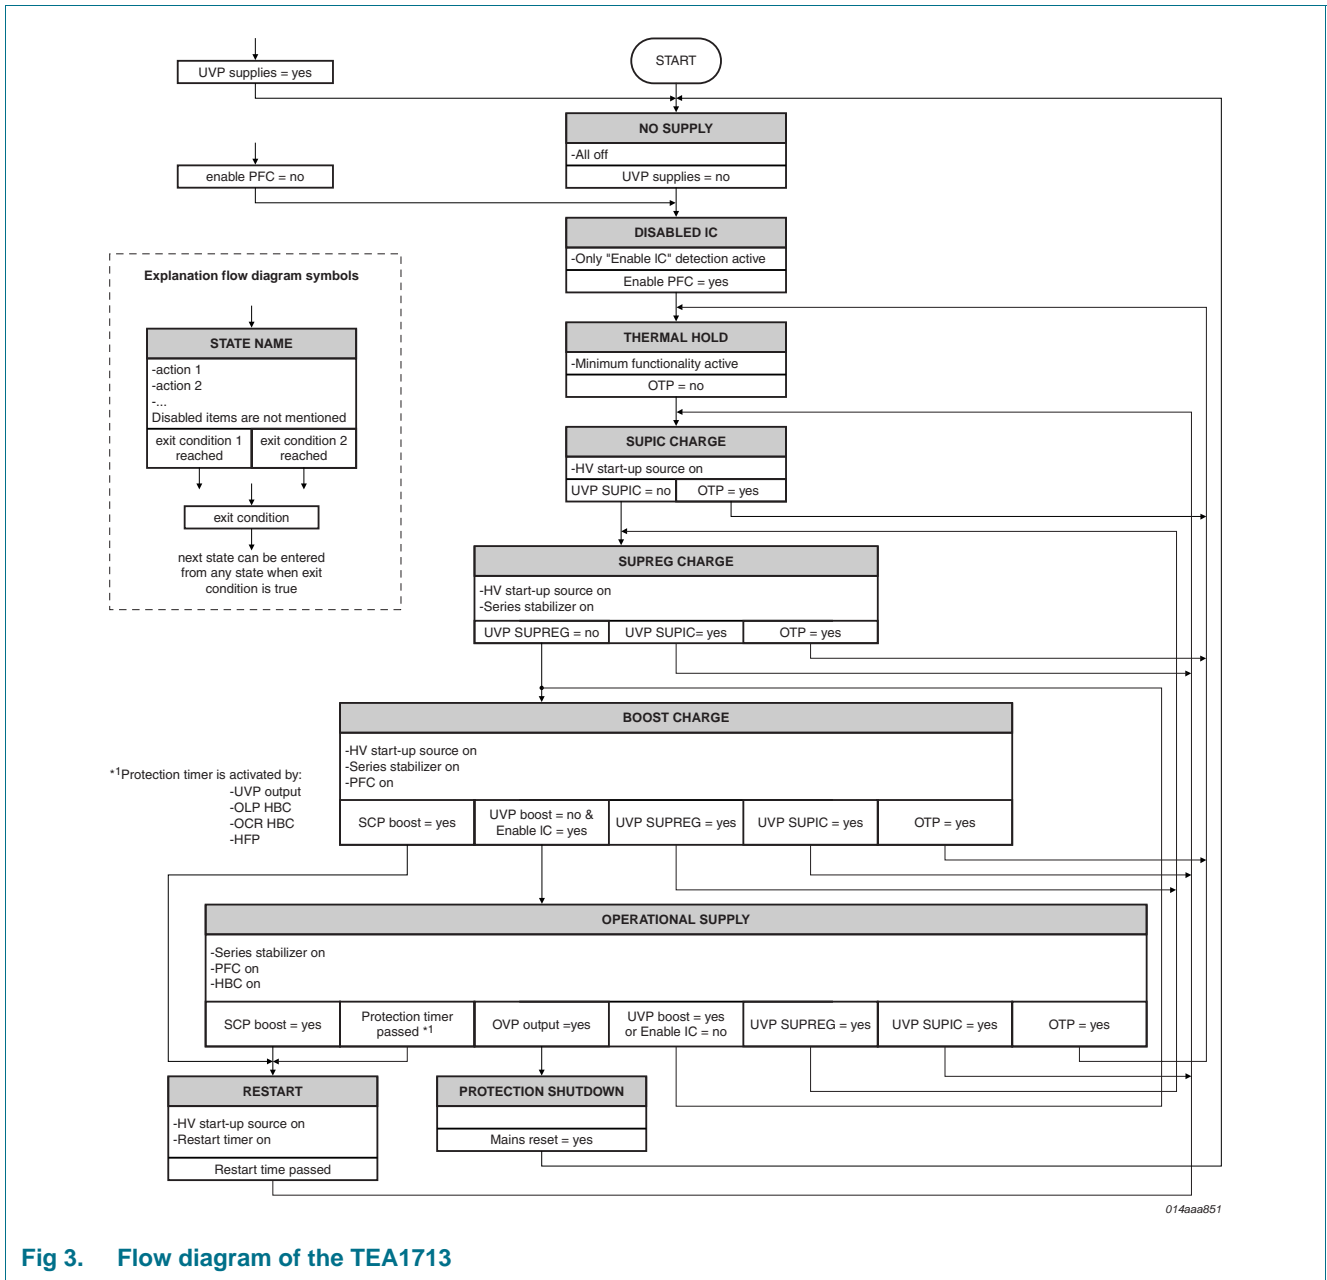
UVP supplies = yes

START

NO SUPPLY
-All off
UVP supplies = no

enable PFC = no

DISABLED IC
-Only "Enable IC" detection active
Enable PFC = yes

Explanation flow diagram symbols

STATE NAME
-action 1
-action 2
-...
Disabled items are not mentioned

| exit condition 1 reached | exit condition 2 reached |
|---|---|

exit condition

next state can be entered from any state when exit condition is true

THERMAL HOLD
-Minimum functionality active
OTP = no

SUPIC CHARGE
-HV start-up source on

| UVP SUPIC = no | OTP = yes |
|---|---|

SUPREG CHARGE
-HV start-up source on
-Series stabilizer on

| UVP SUPREG = no | UVP SUPIC= yes | OTP = yes |
|---|---|---|

BOOST CHARGE
-HV start-up source on
-Series stabilizer on
-PFC on

*1Protection timer is activated by:
-UVP output
-OLP HBC
-OCR HBC
-HFP

| SCP boost = yes | UVP boost = no & Enable IC = yes | UVP SUPREG = yes | UVP SUPIC = yes | OTP = yes |
|---|---|---|---|---|

OPERATIONAL SUPPLY
-Series stabilizer on
-PFC on
-HBC on

| SCP boost = yes | Protection timer passed *1 | OVP output =yes | UVP boost = yes or Enable IC = no | UVP SUPREG = yes | UVP SUPIC = yes | OTP = yes |
|---|---|---|---|---|---|---|

RESTART
-HV start-up source on
-Restart timer on
Restart time passed

PROTECTION SHUTDOWN
Mains reset = yes

014aaa851

Fig 3. Flow diagram of the TEA1713